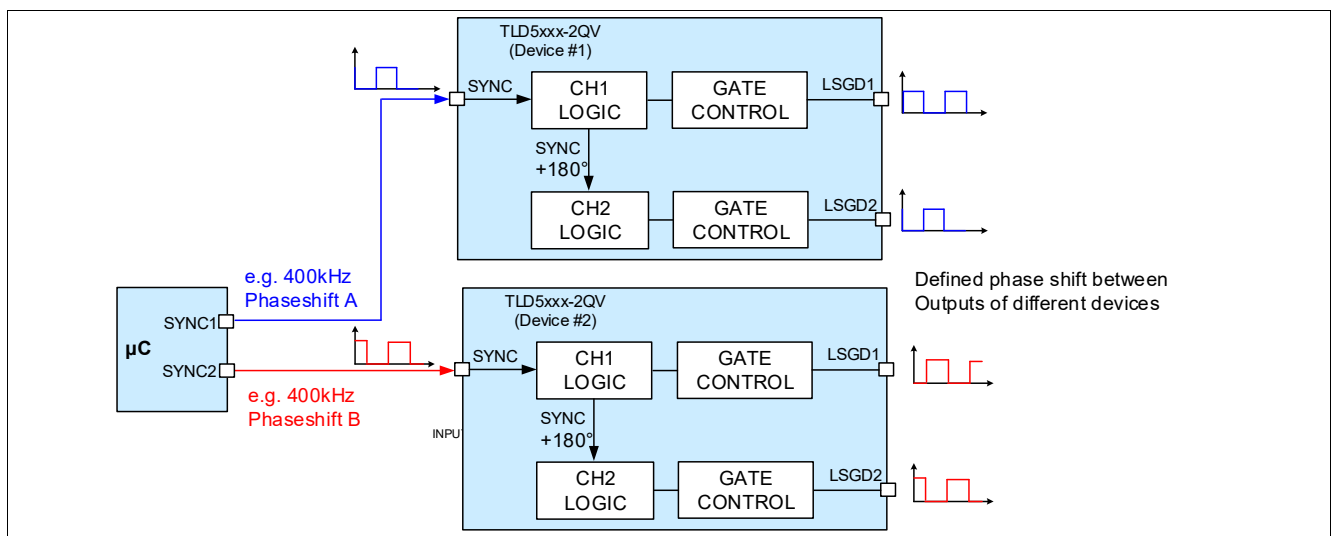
TLD5xxx-2QV
(Device #1)

SYNC

CH1
LOGIC

GATE
CONTROL

LSGD1

SYNC
+180°

CH2
LOGIC

GATE
CONTROL

LSGD2

e.g. 400kHz
Phaseshift A

Defined phase shift between
Outputs of different devices

μC

SYNC1

SYNC2

TLD5xxx-2QV
(Device #2)

SYNC

CH1
LOGIC

GATE
CONTROL

LSGD1

e.g. 400kHz
Phaseshift B

INPUT

SYNC
+180°

CH2
LOGIC

GATE
CONTROL

LSGD2